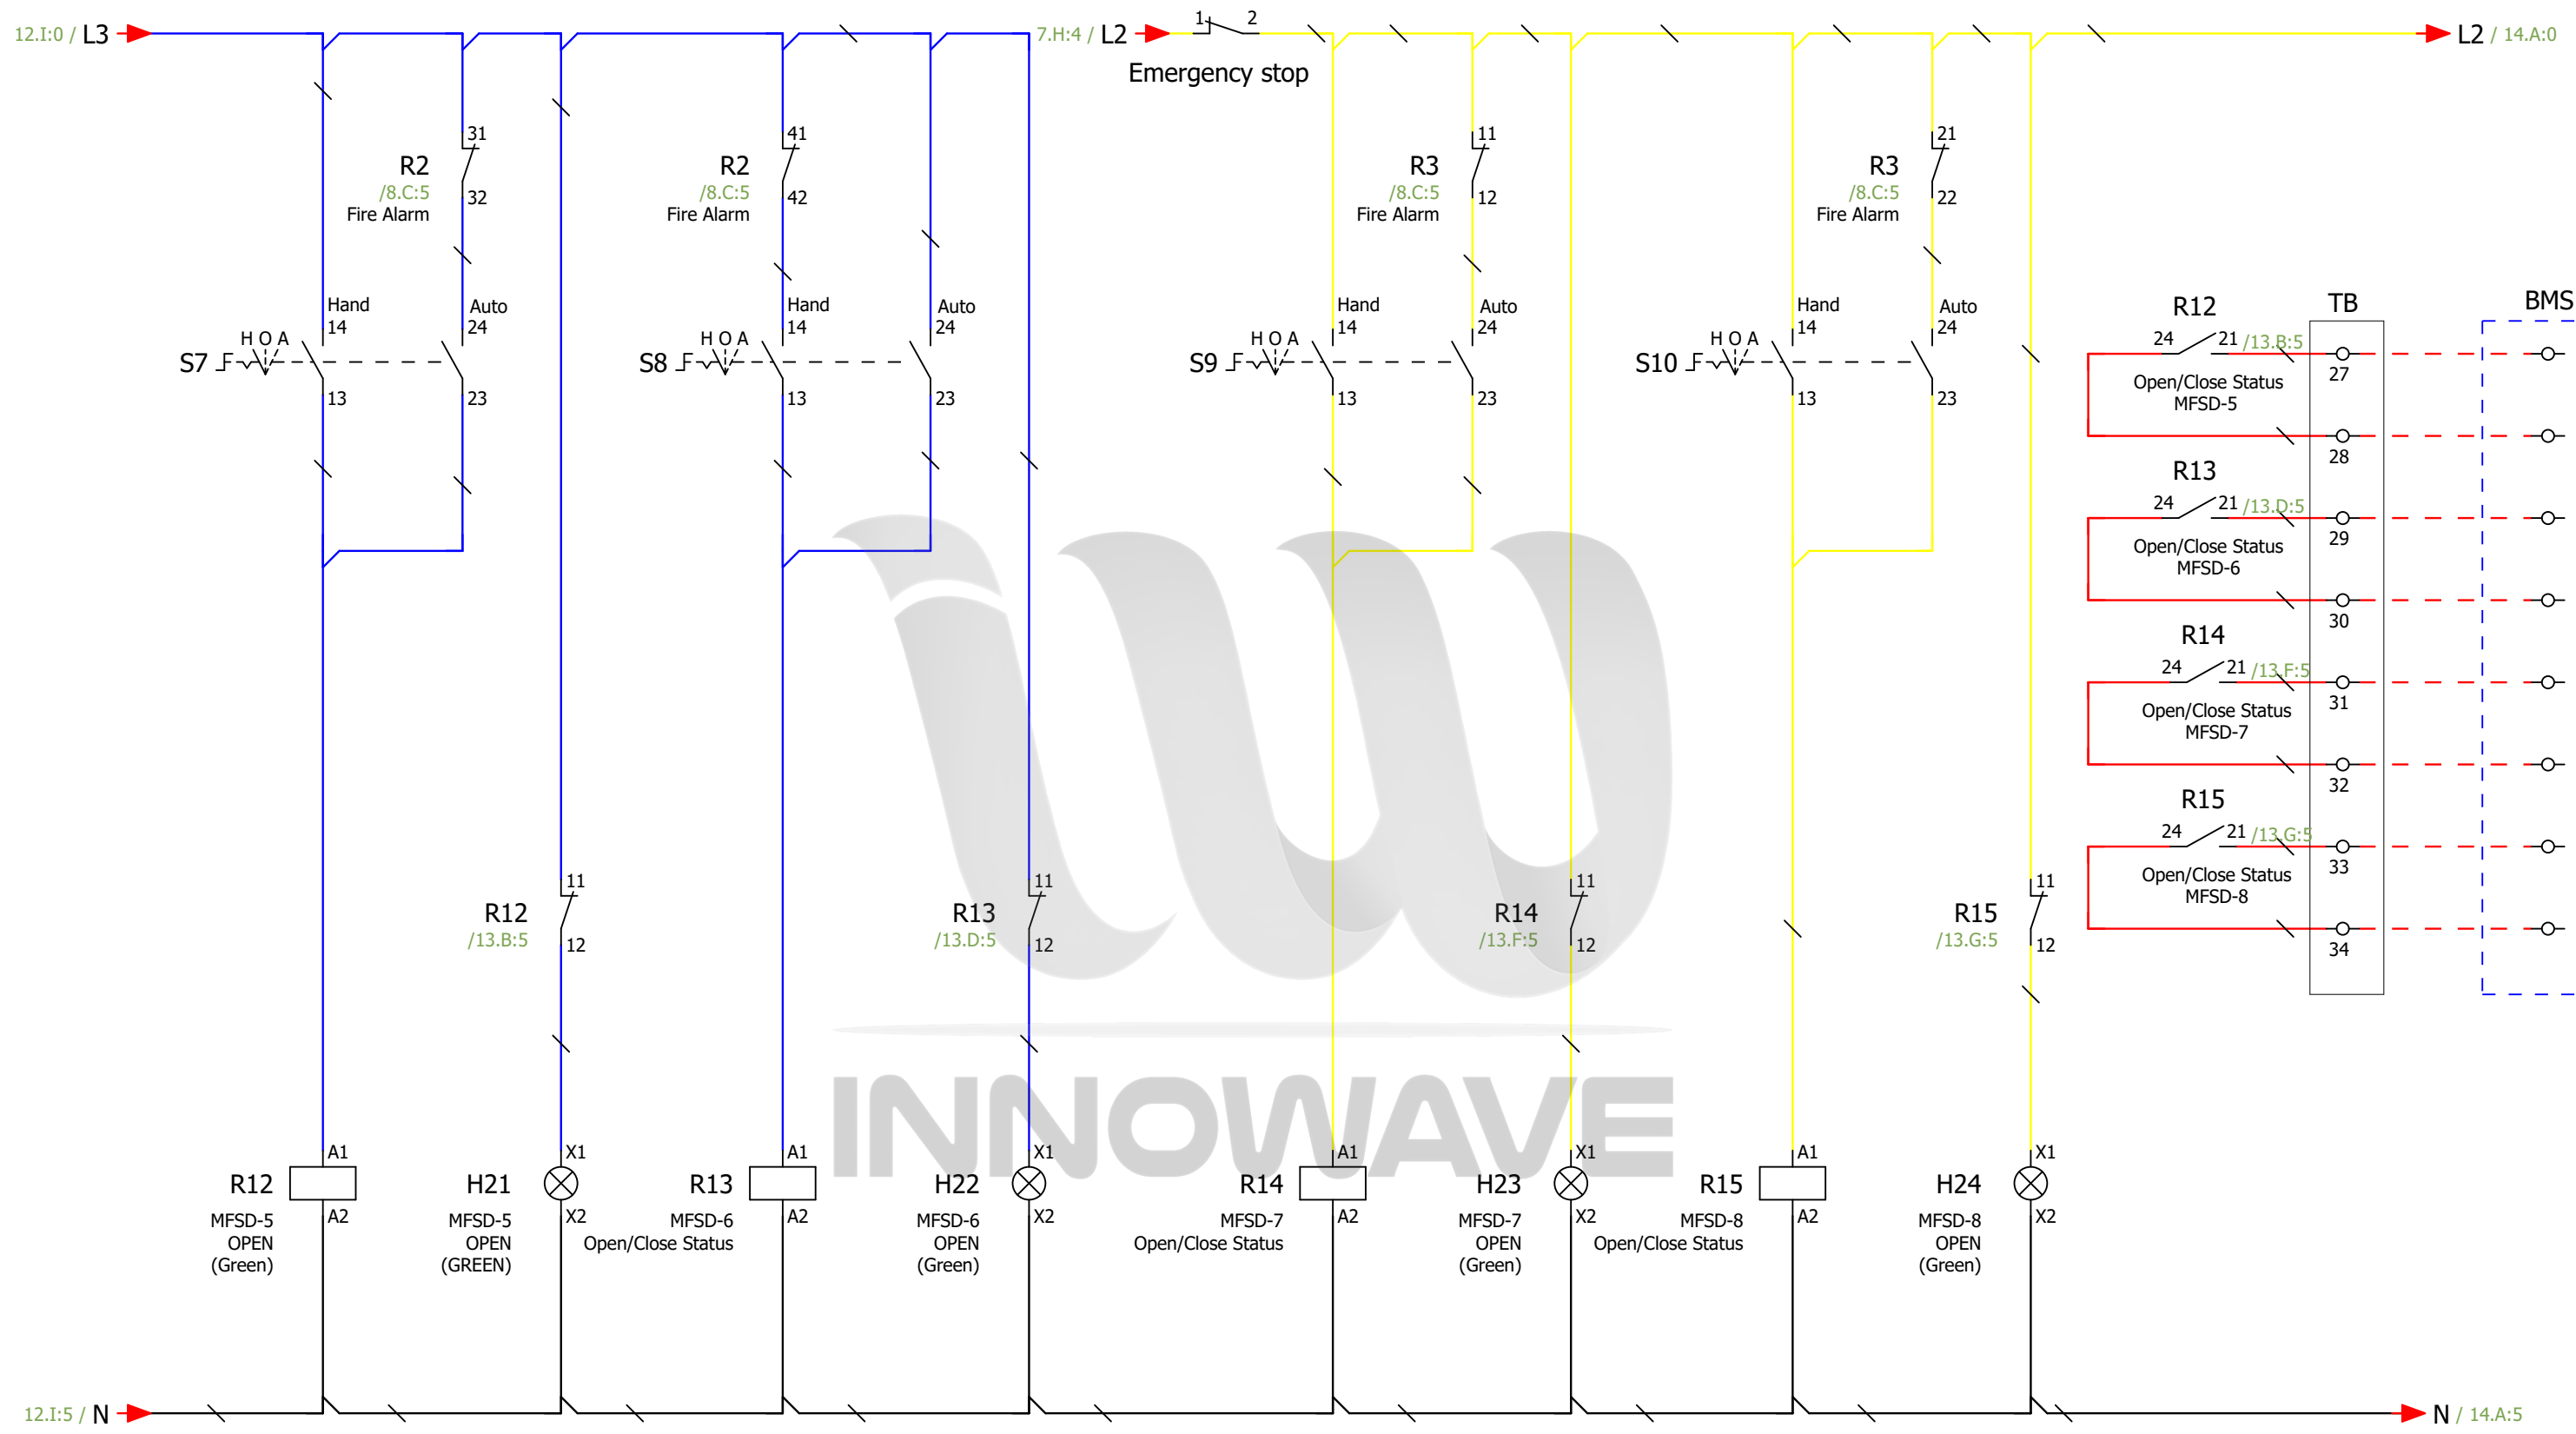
12.I:0 / L3

7.H:4 / L2

1 2

Emergency stop

L2 / 14.A:0

R2
/8.C:5
Fire Alarm

31
32

R2
/8.C:5
Fire Alarm

41
42

R3
/8.C:5
Fire Alarm

11
12

R3
/8.C:5
Fire Alarm

21
22

Hand
14
Auto
24
S7
H O A
13
23

Hand
14
Auto
24
S8
H O A
13
23

Hand
14
Auto
24
S9
H O A
13
23

Hand
14
Auto
24
S10
H O A
13
23

R12
24 21 /13.B:5
Open/Close Status
MFSD-5

TB
27
28

BMS

R13
24 21 /13.D:5
Open/Close Status
MFSD-6
29
30

R14
24 21 /13.F:5
Open/Close Status
MFSD-7
31
32

R15
24 21 /13.G:5
Open/Close Status
MFSD-8
33
34

R12
/13.B:5
11
12

R13
/13.D:5
11
12

R14
/13.F:5
11
12

R15
/13.G:5
11
12

INNOWAVE

R12
A1
A2
MFSD-5
OPEN
(Green)

H21
X1
X2
MFSD-5
OPEN
(GREEN)

R13
A1
A2
MFSD-6
Open/Close Status

H22
X1
X2
MFSD-6
OPEN
(Green)

R14
A1
A2
MFSD-7
Open/Close Status

H23
X1
X2
MFSD-7
OPEN
(Green)

R15
A1
A2
MFSD-8
Open/Close Status

H24
X1
X2
MFSD-8
OPEN
(Green)

12.I:5 / N

N / 14.A:5